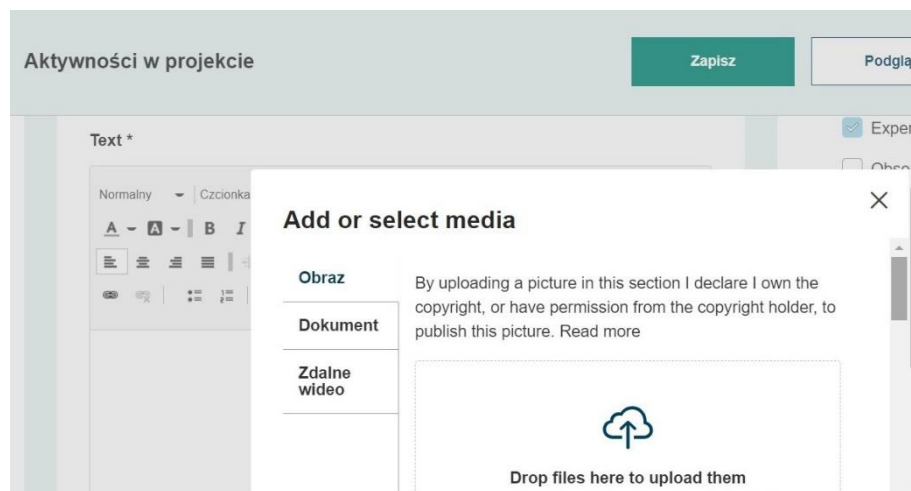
Aktywności w projekcie

Zapisz

Podglą

Exper

Obse

Text *

Normalny

Czcionka

A

B

I

Add or select media

Obraz

Dokument

Zdalne wideo

By uploading a picture in this section I declare I own the copyright, or have permission from the copyright holder, to publish this picture. Read more

Drop files here to upload them